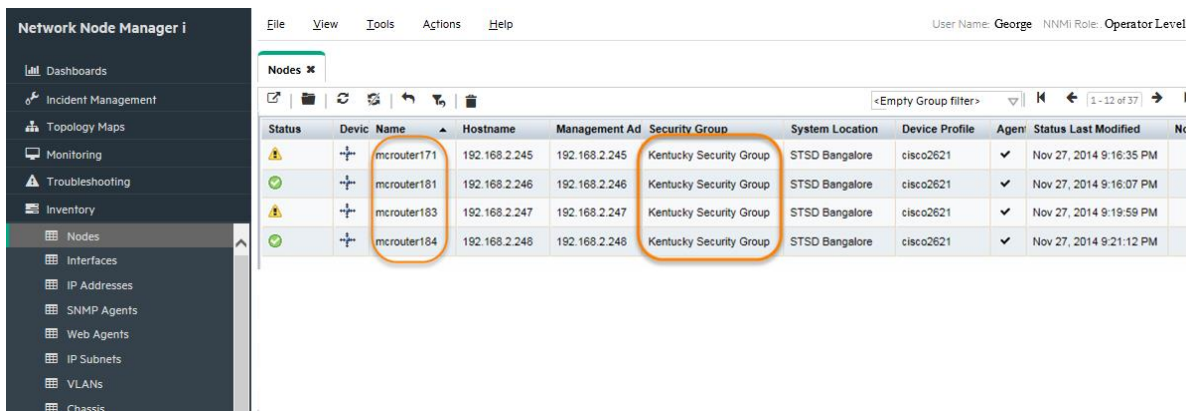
Network Node Manager i

Dashboards
Incident Management
Topology Maps
Monitoring
Troubleshooting
Inventory
Nodes
Interfaces
IP Addresses
SNMP Agents
Web Agents
IP Subnets
VLANs
Chassis

File View Tools Actions Help

User Name: George NNMi Role: Operator Level

Nodes ✖

<Empty Group filter>

1 - 12 of 37

| Status | Devic | Name | Hostname | Management Ad | Security Group | System Location | Device Profile | Agent | Status Last Modified | No |
|---|---|---|---|---|---|---|---|---|---|---|
| | | mcrouter171 | 192.168.2.245 | 192.168.2.245 | Kentucky Security Group | STSD Bangalore | cisco2621 | ✔ | Nov 27, 2014 9:16:35 PM | |
| | | mcrouter181 | 192.168.2.246 | 192.168.2.246 | Kentucky Security Group | STSD Bangalore | cisco2621 | ✔ | Nov 27, 2014 9:16:07 PM | |
| | | mcrouter183 | 192.168.2.247 | 192.168.2.247 | Kentucky Security Group | STSD Bangalore | cisco2621 | ✔ | Nov 27, 2014 9:19:59 PM | |
| | | mcrouter184 | 192.168.2.248 | 192.168.2.248 | Kentucky Security Group | STSD Bangalore | cisco2621 | ✔ | Nov 27, 2014 9:21:12 PM | |